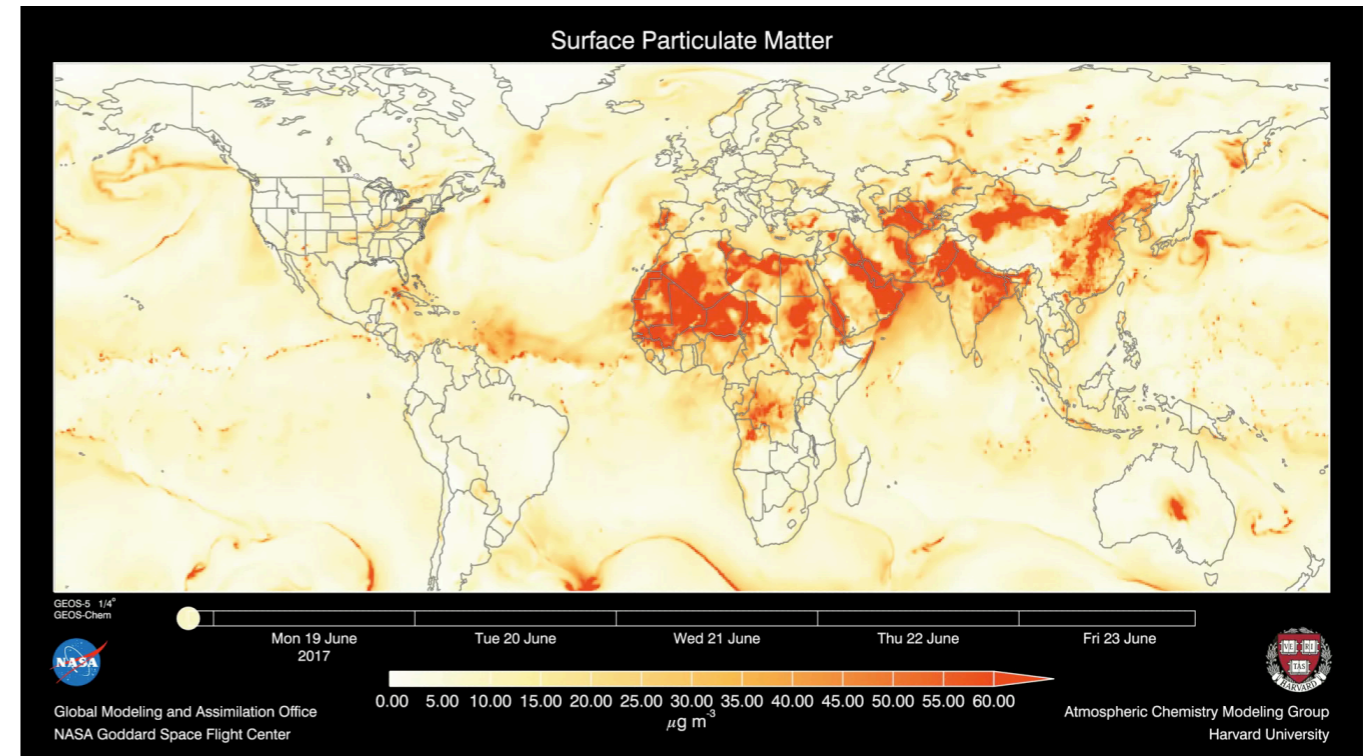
Surface Particulate Matter

GEOS-5 1/4°
GEOS-Chem

Mon 19 June
2017

Tue 20 June

Wed 21 June

Thu 22 June

Fri 23 June

NASA

0.00 5.00 10.00 15.00 20.00 25.00 30.00 35.00 40.00 45.00 50.00 55.00 60.00
$\mu g\ m^{-3}$

Global Modeling and Assimilation Office
NASA Goddard Space Flight Center

VE RI TAS
HARVARD

Atmospheric Chemistry Modeling Group
Harvard University